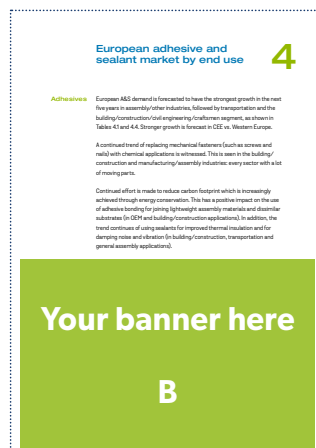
European adhesive and sealant market by end use

4

Adhesives

European A&S demand is forecasted to have the strongest growth in the next five years in assembly/other industries, followed by transportation and the building/construction/civil engineering/craftsmen segment, as shown in Tables 4.1 and 4.4. Stronger growth is forecast in CEE vs. Western Europe.

A continued trend of replacing mechanical fasteners (such as screws and nails) with chemical applications is witnessed. This is seen in the building/construction and manufacturing/assembly industries: every sector with a lot of moving parts.

Continued effort is made to reduce carbon footprint which is increasingly achieved through energy conservation. This has a positive impact on the use of adhesive bonding for joining lightweight assembly materials and dissimilar substrates (in OEM and building/construction applications). In addition, the trend continues of using sealants for improved thermal insulation and for damping noise and vibration (in building/construction, transportation and general assembly applications).

Your banner here

B